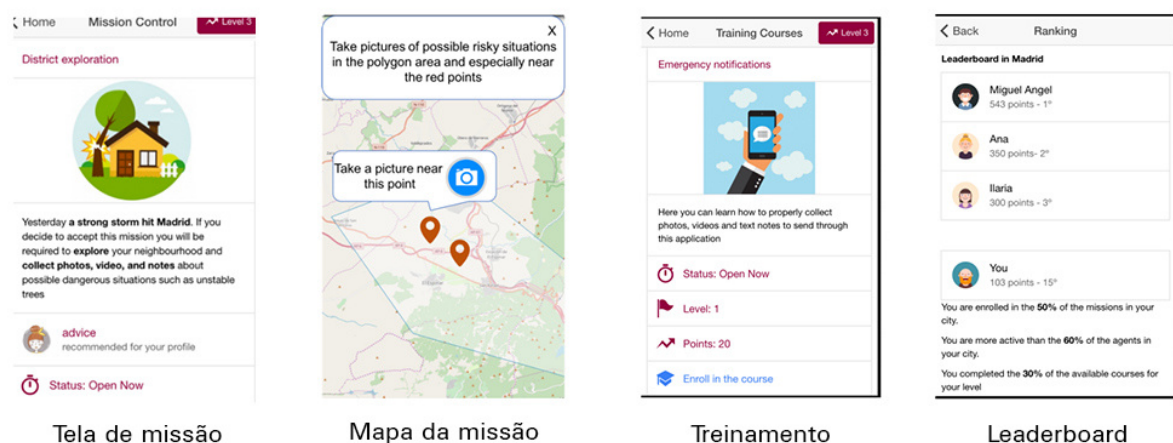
< Home Mission Control Level 3

District exploration

Yesterday a strong storm hit Madrid. If you decide to accept this mission you will be required to explore your neighbourhood and collect photos, video, and notes about possible dangerous situations such as unstable trees

advice
recommended for your profile

Status: Open Now

Tela de missão

X
Take pictures of possible risky situations in the polygon area and especially near the red points

Take a picture near this point

Mapa da missão

< Home Training Courses Level 3

Emergency notifications

Here you can learn how to properly collect photos, videos and text notes to send through this application

Status: Open Now

Level: 1

Points: 20

Enroll in the course

Treinamento

< Back Ranking

Leaderboard in Madrid

Miguel Angel
543 points - 1°

Ana
350 points- 2°

Ilaria
300 points - 3°

You
103 points - 15°

You are enrolled in the 50% of the missions in your city.

You are more active than the 60% of the agents in your city.

You completed the 30% of the available courses for your level

Leaderboard